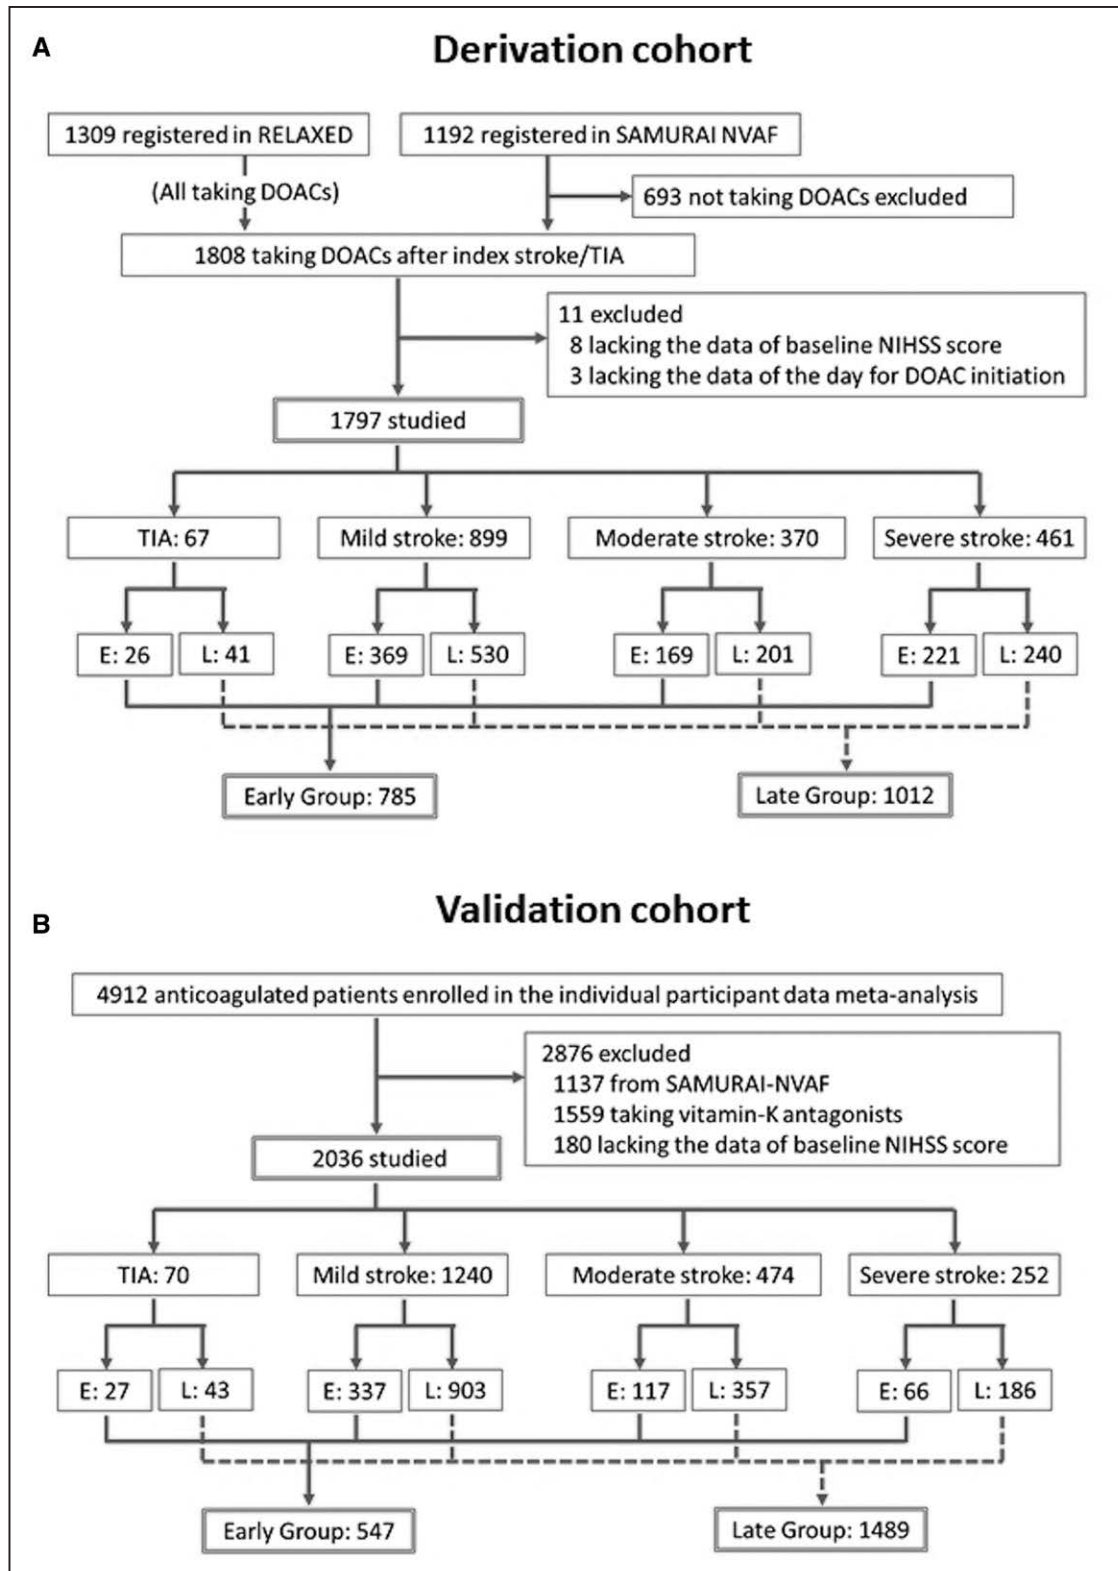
A

Derivation cohort

1309 registered in RELAXED

1192 registered in SAMURAI NVAF

(All taking DOACs)

693 not taking DOACs excluded

1808 taking DOACs after index stroke/TIA

11 excluded
8 lacking the data of baseline NIHSS score
3 lacking the data of the day for DOAC initiation

1797 studied

TIA: 67

Mild stroke: 899

Moderate stroke: 370

Severe stroke: 461

E: 26

L: 41

E: 369

L: 530

E: 169

L: 201

E: 221

L: 240

Early Group: 785

Late Group: 1012

B

Validation cohort

4912 anticoagulated patients enrolled in the individual participant data meta-analysis

2876 excluded
1137 from SAMURAI-NVAF
1559 taking vitamin-K antagonists
180 lacking the data of baseline NIHSS score

2036 studied

TIA: 70

Mild stroke: 1240

Moderate stroke: 474

Severe stroke: 252

E: 27

L: 43

E: 337

L: 903

E: 117

L: 357

E: 66

L: 186

Early Group: 547

Late Group: 1489